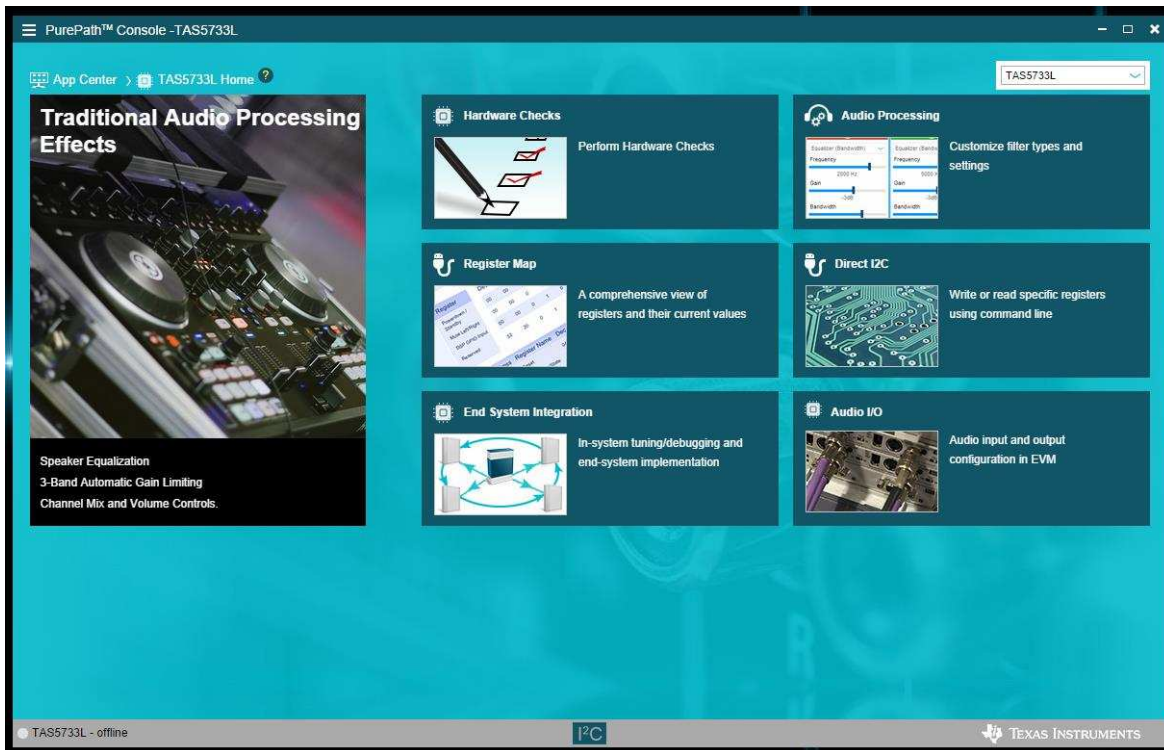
PurePath™ Console -TAS5733L

App Center › TAS5733L Home ?

TAS5733L

Traditional Audio Processing Effects

Speaker Equalization
3-Band Automatic Gain Limiting
Channel Mix and Volume Controls.

Hardware Checks

Perform Hardware Checks

Audio Processing

Equalizer (Bandwidth)
Frequency
2000 Hz
Gain
-3dB
Bandwidth

Equalizer (Bandw
Frequency
5000 H
Gain
-3dB
Bandwidth

Customize filter types and settings

Register Map

A comprehensive view of registers and their current values

Register
Powerdown / Standby
Mute Left/Right
DSP GPIO Input
Reserved
Register Name
Dec

Direct I2C

Write or read specific registers using command line

End System Integration

In-system tuning/debugging and end-system implementation

Audio I/O

Audio input and output configuration in EVM

TAS5733L - offline

I²C

Texas Instruments